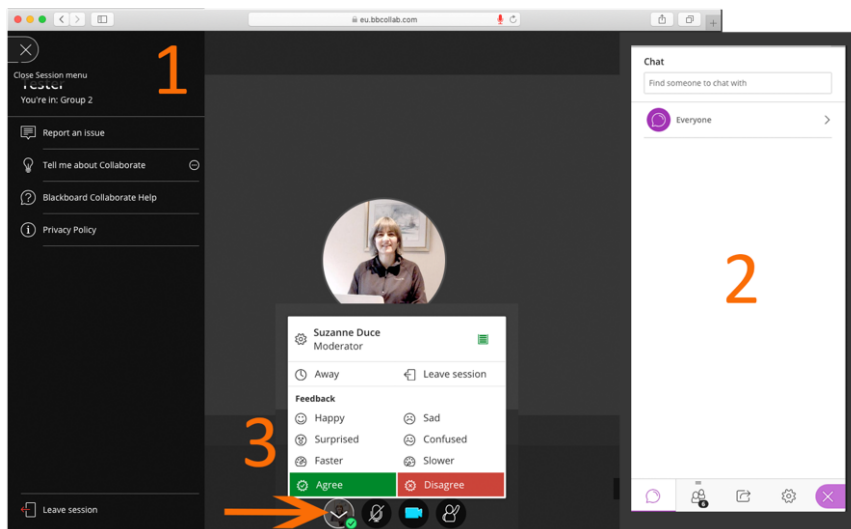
eu.bbcollab.com

Close Session menu
Tester
You're in: Group 2

1

Report an issue
Tell me about Collaborate
Blackboard Collaborate Help
Privacy Policy

Leave session

Chat
Find someone to chat with
Everyone

2

Suzanne Duce
Moderator
Away
Leave session
Feedback
Happy
Sad
Surprised
Confused
Faster
Slower
Agree
Disagree

3